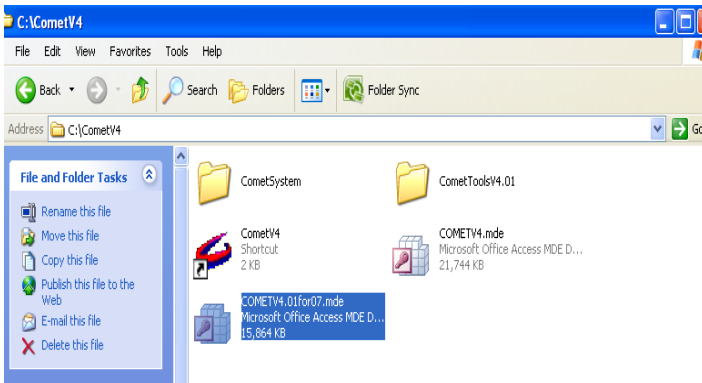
C:\CometV4

File Edit View Favorites Tools Help

Back Search Folders Folder Sync

Address C:\CometV4

Go

File and Folder Tasks

Rename this file
Move this file
Copy this file
Publish this file to the Web
E-mail this file
Delete this file

CometSystem

CometToolsV4.01

CometV4
Shortcut
2 KB

COMETV4.mde
Microsoft Office Access MDE D...
21,744 KB

COMETV4.01for07.mde
Microsoft Office Access MDE D...
15,864 KB